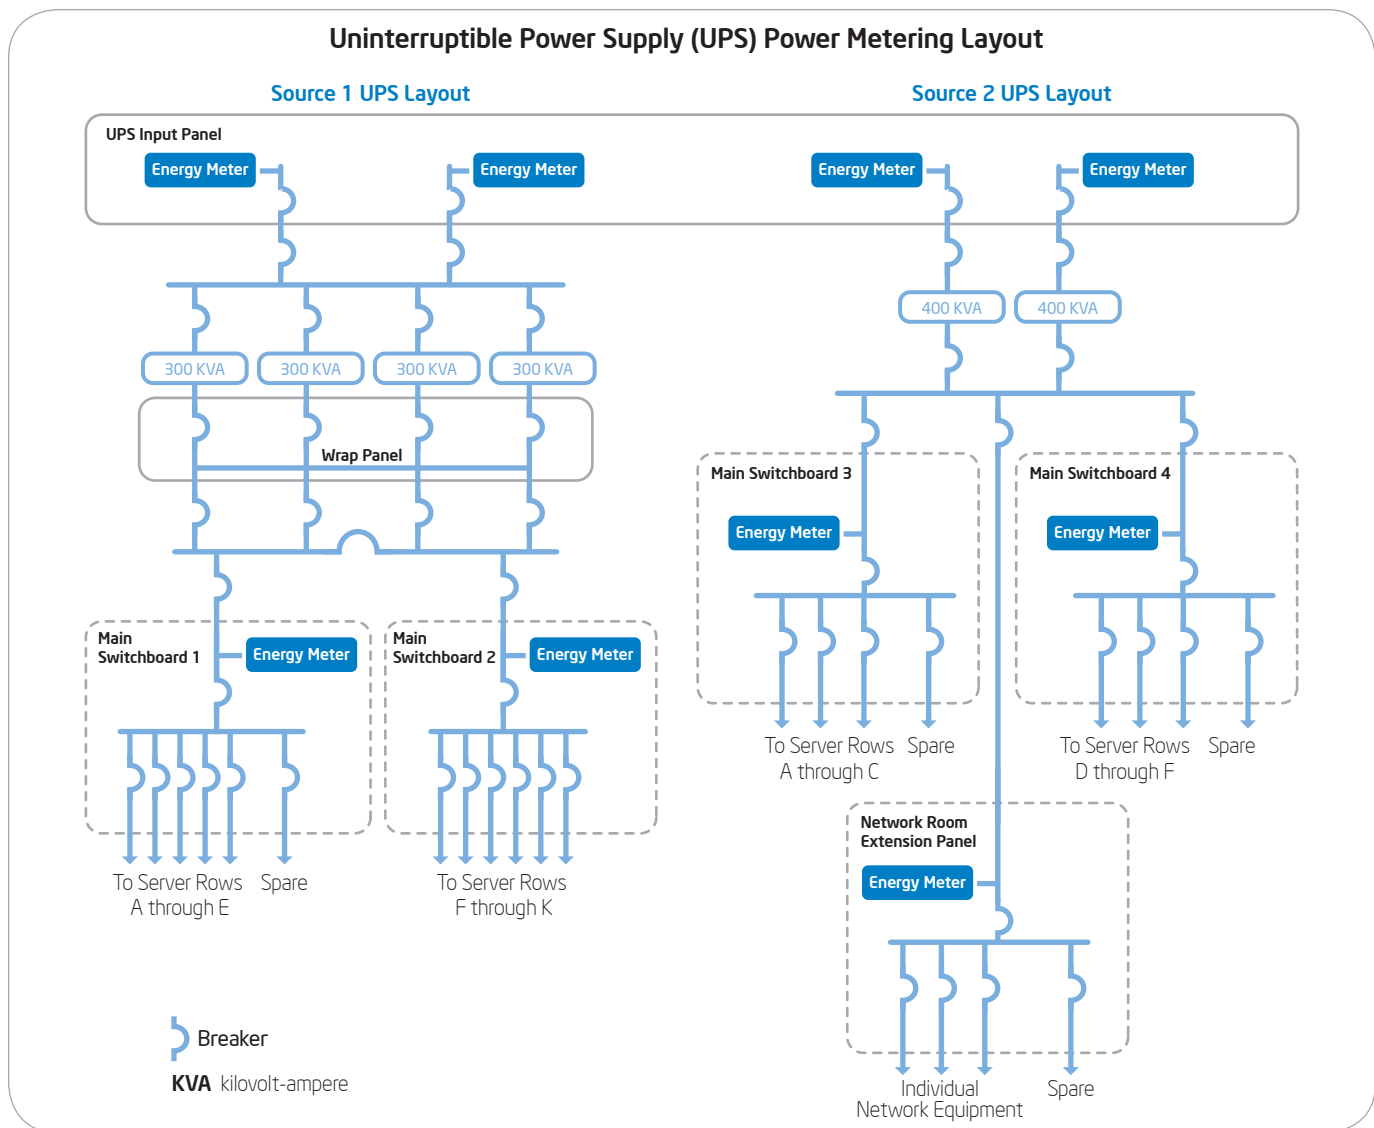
Uninterruptible Power Supply (UPS) Power Metering Layout

Source 1 UPS Layout

Source 2 UPS Layout

UPS Input Panel

Energy Meter

Energy Meter

Energy Meter

Energy Meter

400 KVA

400 KVA

300 KVA

300 KVA

300 KVA

300 KVA

Wrap Panel

Main Switchboard 3

Energy Meter

Main Switchboard 4

Energy Meter

Main Switchboard 1

Energy Meter

Main Switchboard 2

Energy Meter

To Server Rows A through C

Spare

To Server Rows D through F

Spare

To Server Rows A through E

Spare

To Server Rows F through K

Network Room Extension Panel

Energy Meter

Breaker

KVA kilovolt-ampere

Individual Network Equipment

Spare